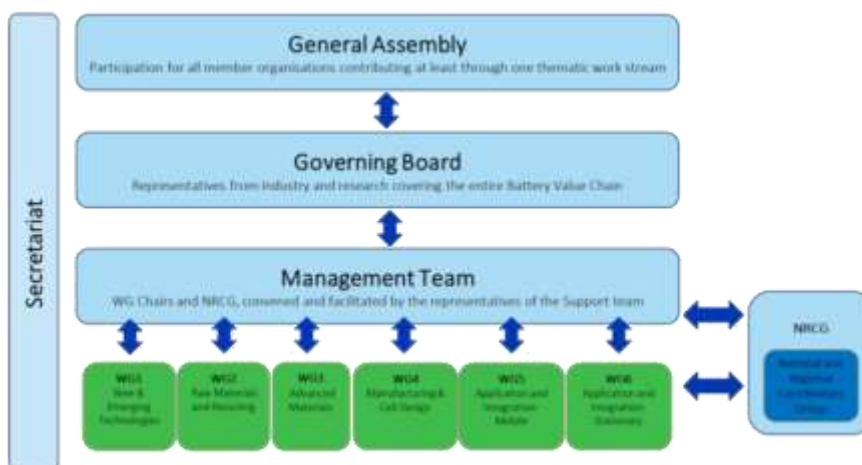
Secretariat

General Assembly
Participation for all member organisations contributing at least through one thematic work stream

Governing Board
Representatives from industry and research covering the entire Battery Value Chain

Management Team
WG Chairs and NRCG, convened and facilitated by the representatives of the Support team

WG1
New & Emerging Technologies

WG2
Raw Materials and Recycling

WG3
Advanced Materials

WG4
Manufacturing & Cell Design

WG5
Application and Integration Mobile

WG6
Application and Integration Stationary

NRCG

National and Regional Coordination Group